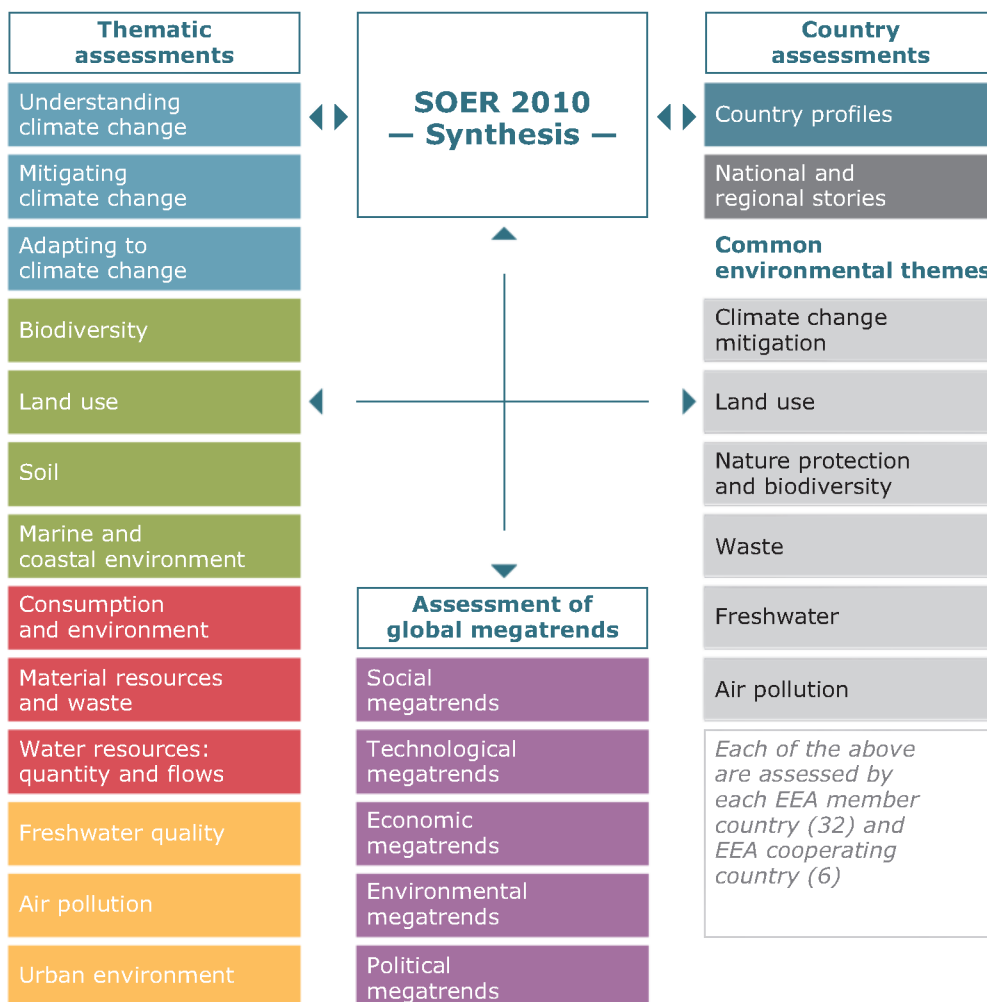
Thematic assessments

Understanding climate change

Mitigating climate change

Adapting to climate change

Biodiversity

Land use

Soil

Marine and coastal environment

Consumption and environment

Material resources and waste

Water resources: quantity and flows

Freshwater quality

Air pollution

Urban environment

SOER 2010 — Synthesis —

Assessment of global megatrends

Social megatrends

Technological megatrends

Economic megatrends

Environmental megatrends

Political megatrends

Country assessments

Country profiles

National and regional stories

Common environmental themes

Climate change mitigation

Land use

Nature protection and biodiversity

Waste

Freshwater

Air pollution

Each of the above are assessed by each EEA member country (32) and EEA cooperating country (6)